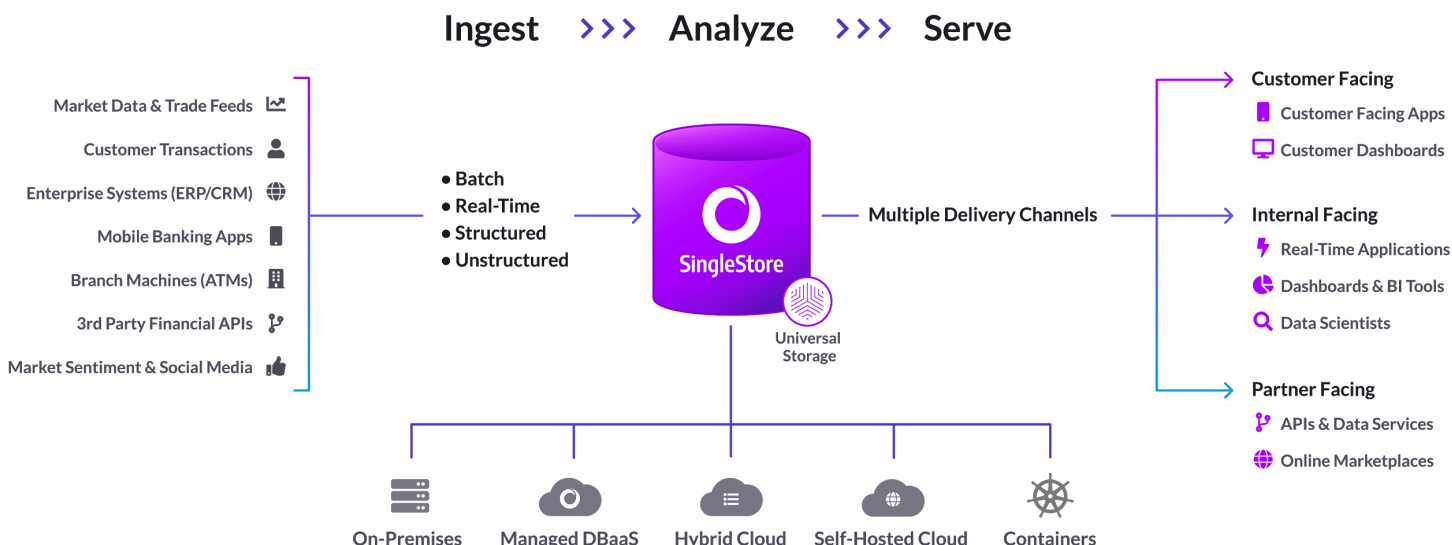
Ingest >>> Analyze >>> Serve

Market Data & Trade Feeds
Customer Transactions
Enterprise Systems (ERP/CRM)
Mobile Banking Apps
Branch Machines (ATMs)
3rd Party Financial APIs
Market Sentiment & Social Media

• Batch
• Real-Time
• Structured
• Unstructured

SingleStore

Universal Storage

Multiple Delivery Channels

Customer Facing
Customer Facing Apps
Customer Dashboards

Internal Facing
Real-Time Applications
Dashboards & BI Tools
Data Scientists

Partner Facing
APIs & Data Services
Online Marketplaces

On-Premises
Managed DBaaS
Hybrid Cloud
Self-Hosted Cloud
Containers